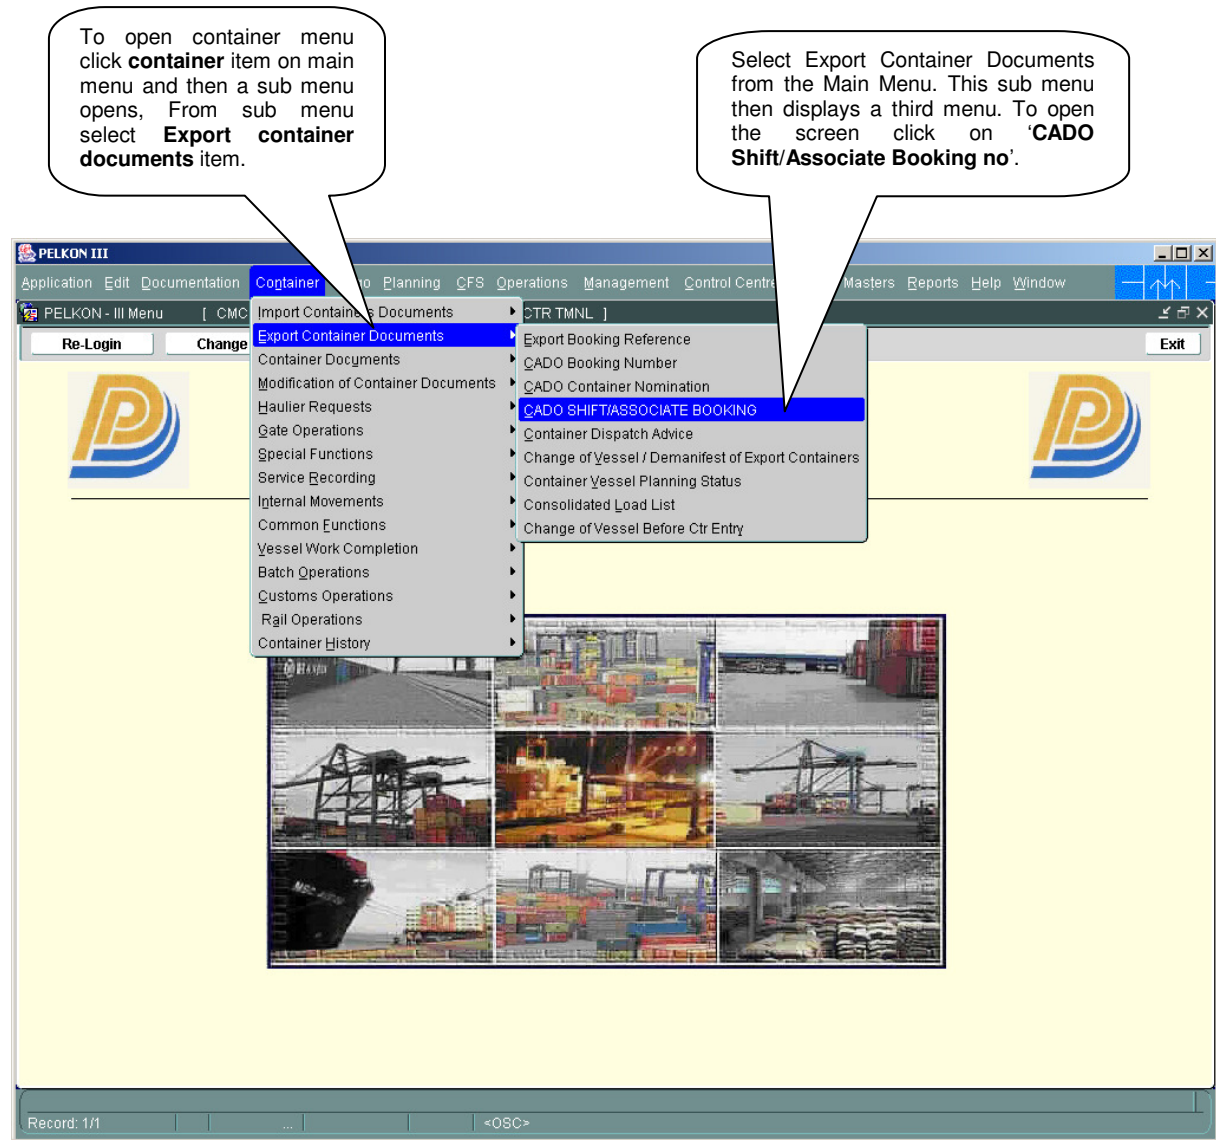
To open container menu click **container** item on main menu and then a sub menu opens, From sub menu select **Export container documents** item.

Select Export Container Documents from the Main Menu. This sub menu then displays a third menu. To open the screen click on '**CADO Shift**/**Associate Booking no**'.

PELKON III

Application Edit Documentation Container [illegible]o Planning CFS Operations Management Control Centre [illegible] Masters Reports Help Window

PELKON - III Menu [ CMC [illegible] CTR TMNL ]

Re-Login Change Exit

Import Container Documents
Export Container Documents
Container Documents
Modification of Container Documents
Haulier Requests
Gate Operations
Special Functions
Service Recording
Internal Movements
Common Functions
Vessel Work Completion
Batch Operations
Customs Operations
Rail Operations
Container History

Export Booking Reference
CADO Booking Number
CADO Container Nomination
CADO SHIFT/ASSOCIATE BOOKING
Container Dispatch Advice
Change of Vessel / Demanifest of Export Containers
Container Vessel Planning Status
Consolidated Load List
Change of Vessel Before Ctr Entry

Record: 1/1 ... <OSC>